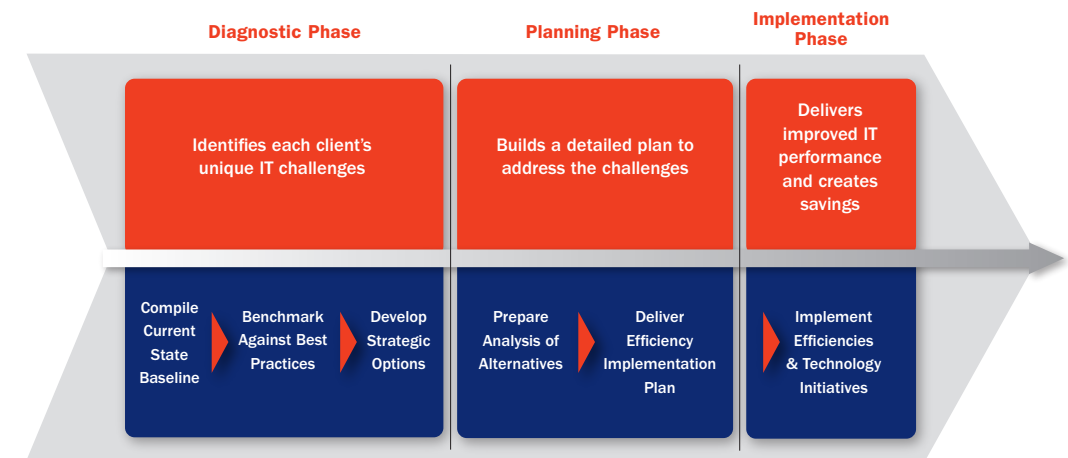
Diagnostic Phase

Identifies each client's unique IT challenges

Compile Current State Baseline

Benchmark Against Best Practices

Develop Strategic Options

Planning Phase

Builds a detailed plan to address the challenges

Prepare Analysis of Alternatives

Deliver Efficiency Implementation Plan

Implementation Phase

Delivers improved IT performance and creates savings

Implement Efficiencies & Technology Initiatives